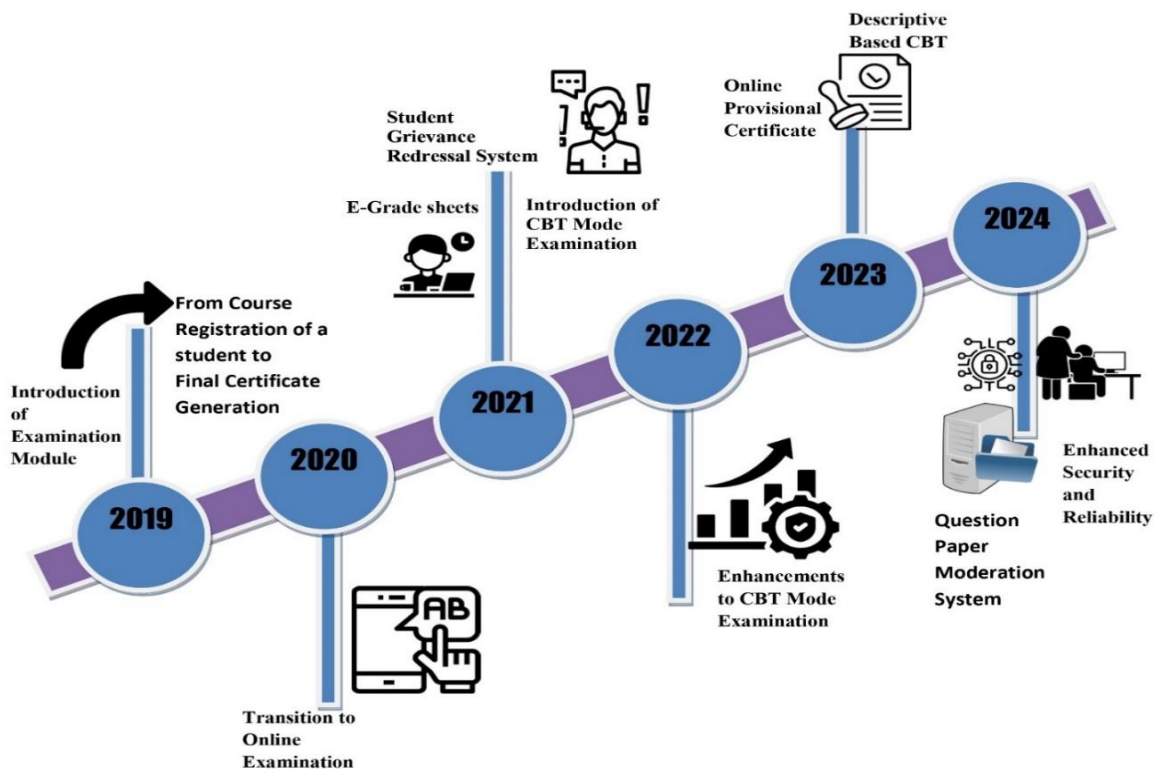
Introduction of Examination Module

From Course Registration of a student to Final Certificate Generation

2019

2020

Transition to Online Examination

AB

E-Grade sheets

Student Grievance Redressal System

Introduction of CBT Mode Examination

2021

2022

Enhancements to CBT Mode Examination

Online Provisional Certificate

Descriptive Based CBT

2023

2024

Question Paper Moderation System

Enhanced Security and Reliability